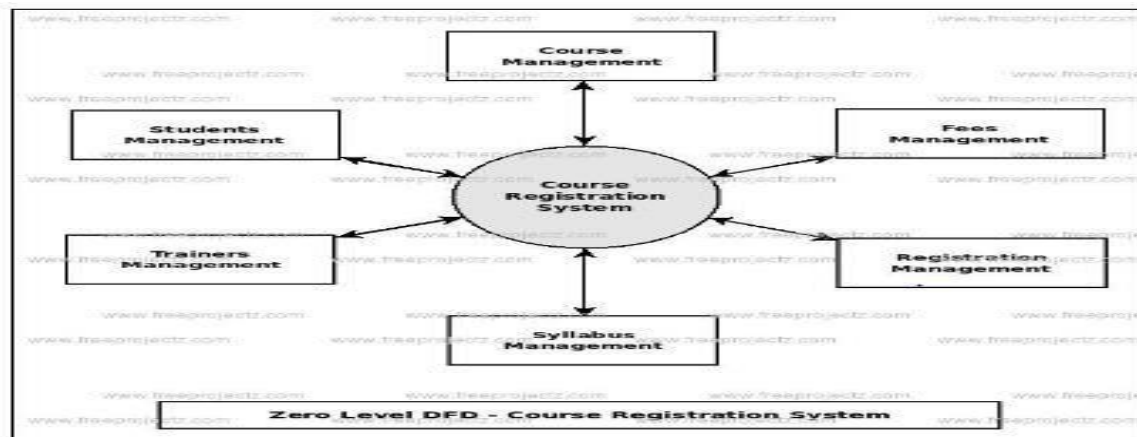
www.freeprojectz.com www.freeprojectz.com www.freeprojectz.com www.freeprojectz.com

Course Management

www.freeprojectz.com www.freeprojectz.com www.freeprojectz.com www.freeprojectz.com

Students Management

Fees Management

Course Registration System

Trainers Management

Registration Management

Syllabus Management

www.freeprojectz.com www.freeprojectz.com www.freeprojectz.com www.freeprojectz.com

Zero Level DFD - Course Registration System